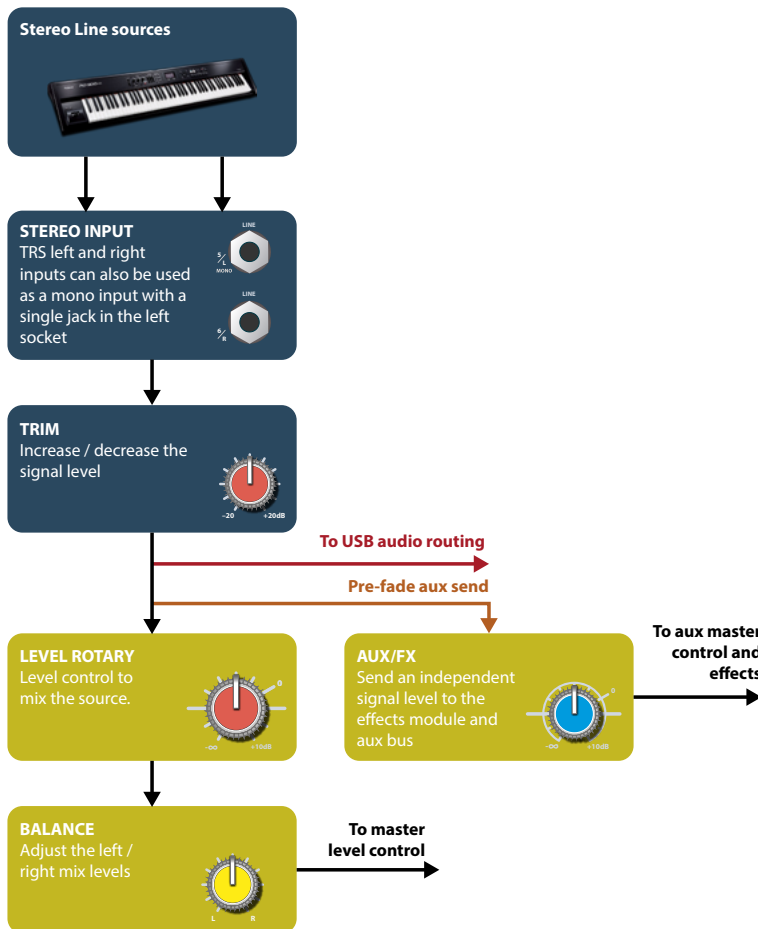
Stereo Line sources

STEREO INPUT
TRS left and right inputs can also be used as a mono input with a single jack in the left socket

LINE
5/L MONO
LINE
6/R

TRIM
Increase / decrease the signal level

–20 +20dB

To USB audio routing

Pre-fade aux send

LEVEL ROTARY
Level control to mix the source.

0
-∞ +10dB

AUX/FX
Send an independent signal level to the effects module and aux bus

0
-∞ +10dB

To aux maste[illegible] control and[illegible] effects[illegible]

BALANCE
Adjust the left / right mix levels

L R

To master level control